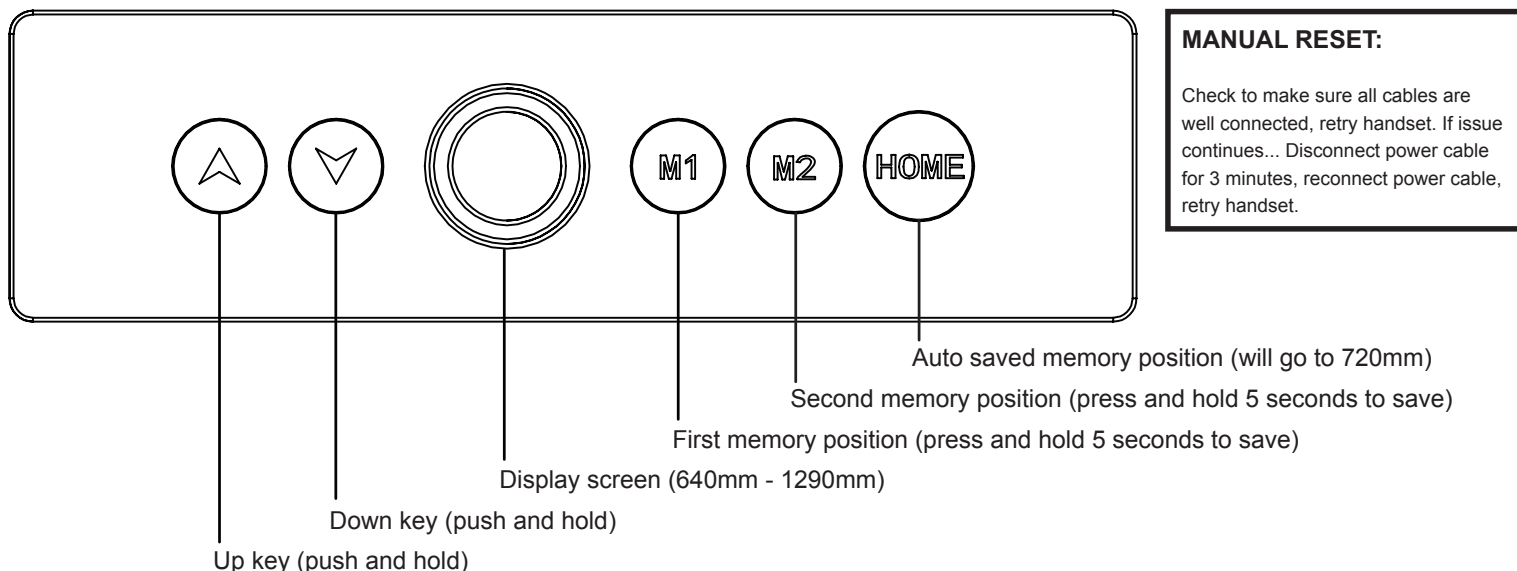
M1

M2

HOME

MANUAL RESET:

Check to make sure all cables are well connected, retry handset. If issue continues... Disconnect power cable for 3 minutes, reconnect power cable, retry handset.

Auto saved memory position (will go to 720mm)

Second memory position (press and hold 5 seconds to save)

First memory position (press and hold 5 seconds to save)

Display screen (640mm - 1290mm)

Down key (push and hold)

Up key (push and hold)